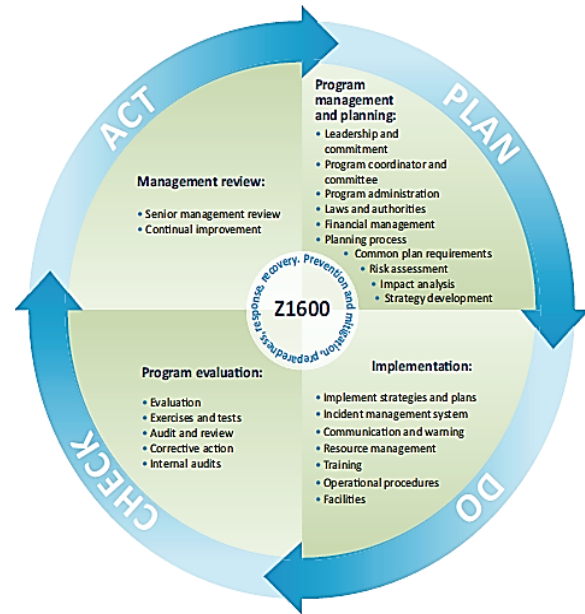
ACT

PLAN

DO

CHECK

Management review:

• Senior management review
• Continual improvement

Program management and planning:

• Leadership and commitment
• Program coordinator and committee
• Program administration
• Laws and authorities
• Financial management
• Planning process
• Common plan requirements
• Risk assessment
• Impact analysis
• Strategy development

Prevention and mitigation, preparedness, response, recovery.

Z1600

Program evaluation:

• Evaluation
• Exercises and tests
• Audit and review
• Corrective action
• Internal audits

Implementation:

• Implement strategies and plans
• Incident management system
• Communication and warning
• Resource management
• Training
• Operational procedures
• Facilities